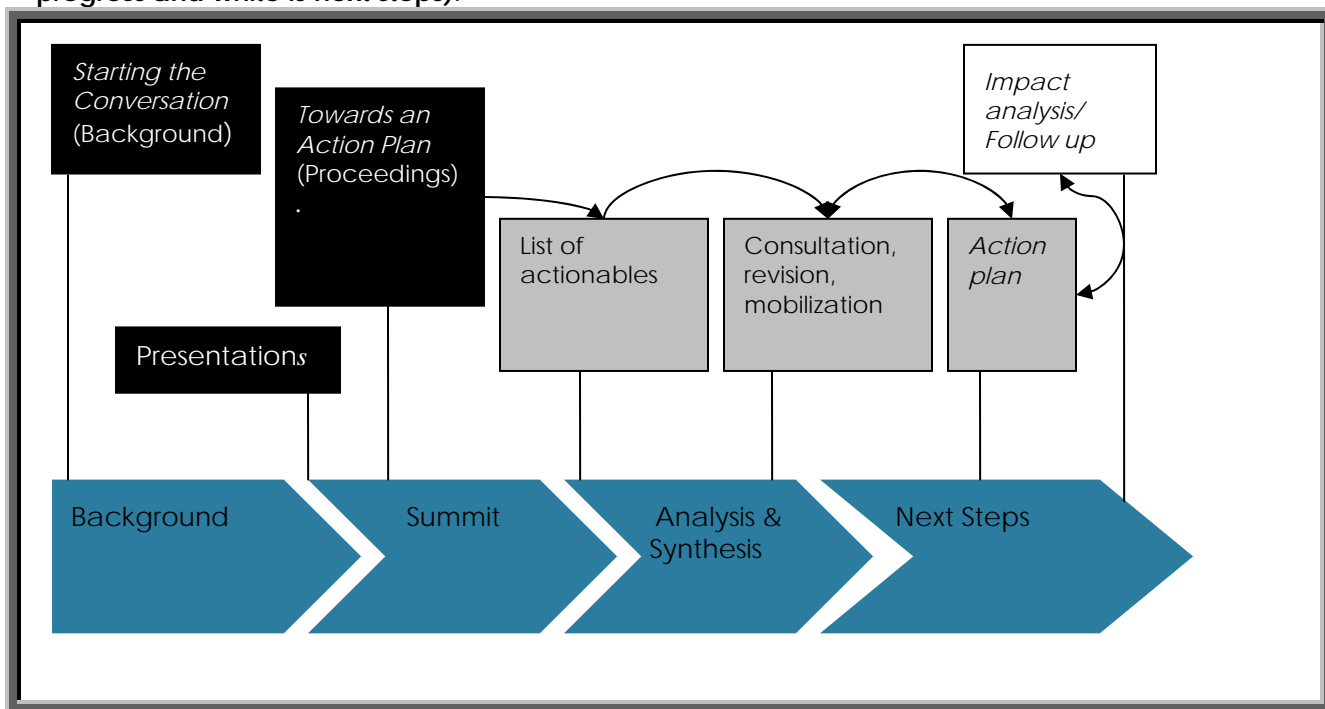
progress and what is next steps).

Starting the Conversation (Background)

Towards an Action Plan (Proceedings) .

Impact analysis/ Follow up

List of actionables

Consultation, revision, mobilization

Action plan

Presentations

Background

Summit

Analysis & Synthesis

Next Steps